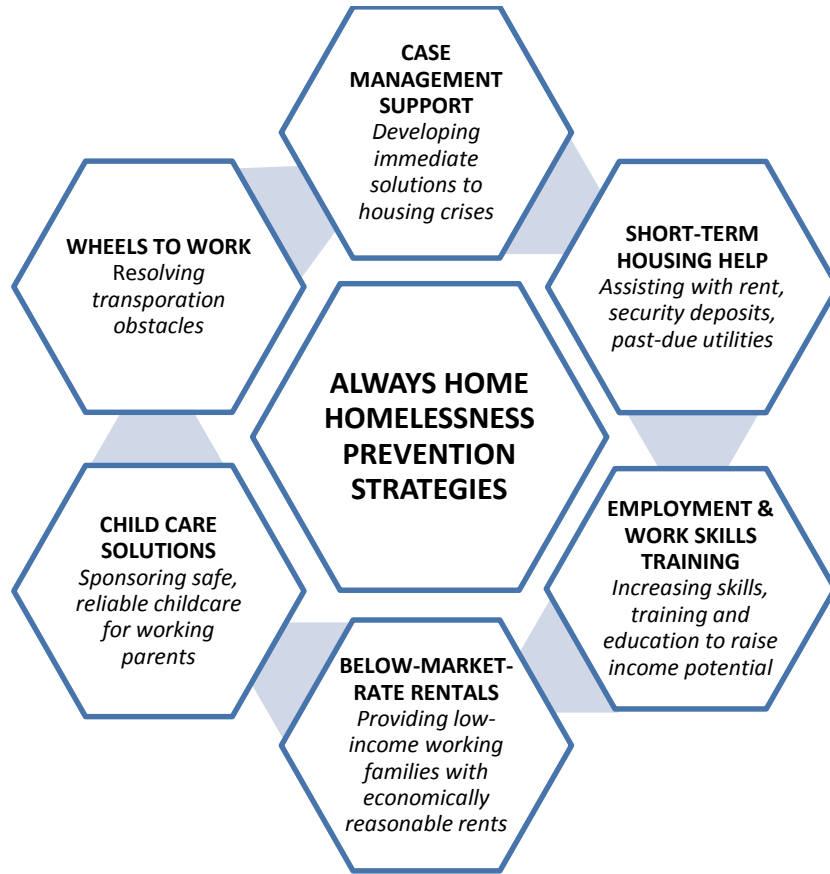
CASE MANAGEMENT SUPPORT
Developing immediate solutions to housing crises

SHORT-TERM HOUSING HELP
Assisting with rent, security deposits, past-due utilities

EMPLOYMENT & WORK SKILLS TRAINING
Increasing skills, training and education to raise income potential

BELOW-MARKET-RATE RENTALS
Providing low-income working families with economically reasonable rents

CHILD CARE SOLUTIONS
Sponsoring safe, reliable childcare for working parents

WHEELS TO WORK
Resolving transporation obstacles

ALWAYS HOME HOMELESSNESS PREVENTION STRATEGIES